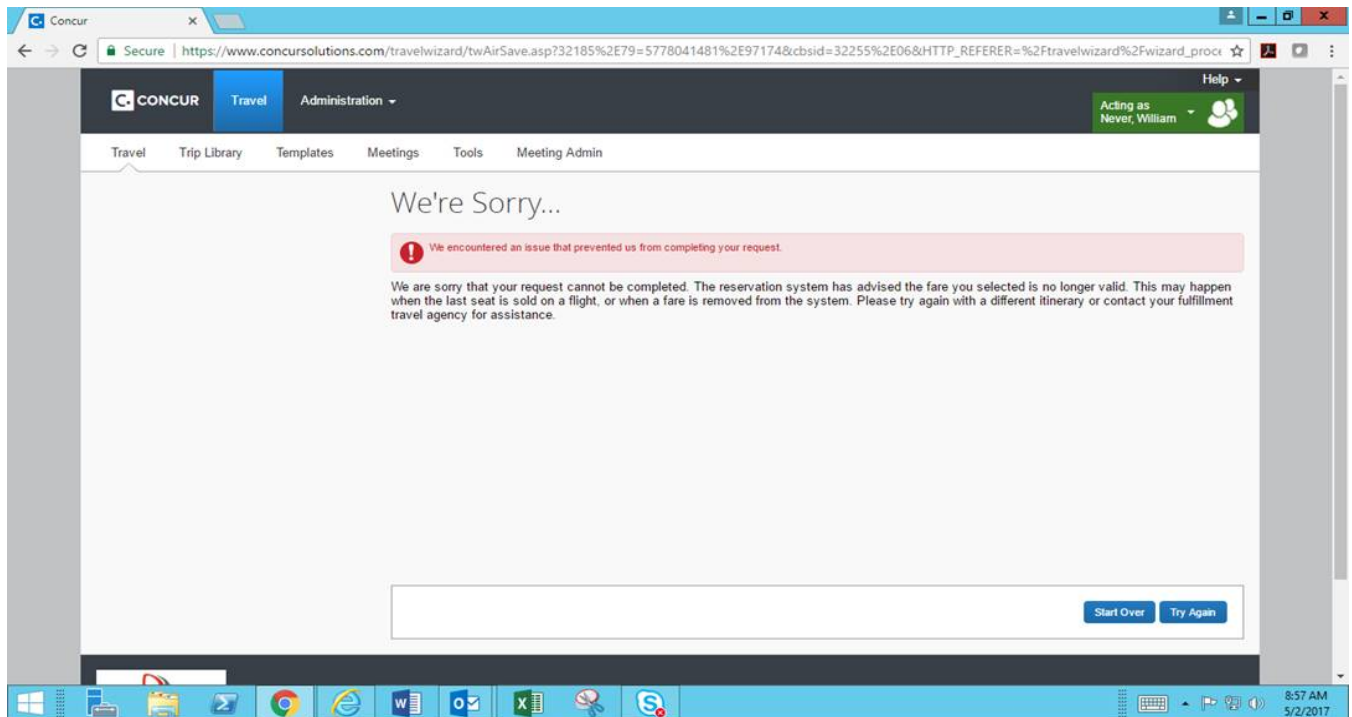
Concur

Secure | https://www.concursolutions.com/travelwizard/twAirSave.asp?32185%2E79=5778041481%2E97174&cbsid=32255%2E06&HTTP_REFERER=%2Ftravelwizard%2Fwizard_proc

CONCUR Travel Administration

Help

Acting as Never, William

Travel Trip Library Templates Meetings Tools Meeting Admin

We're Sorry...

We encountered an issue that prevented us from completing your request.

We are sorry that your request cannot be completed. The reservation system has advised the fare you selected is no longer valid. This may happen when the last seat is sold on a flight, or when a fare is removed from the system. Please try again with a different itinerary or contact your fulfillment travel agency for assistance.

Start Over Try Again

8:57 AM
5/2/2017